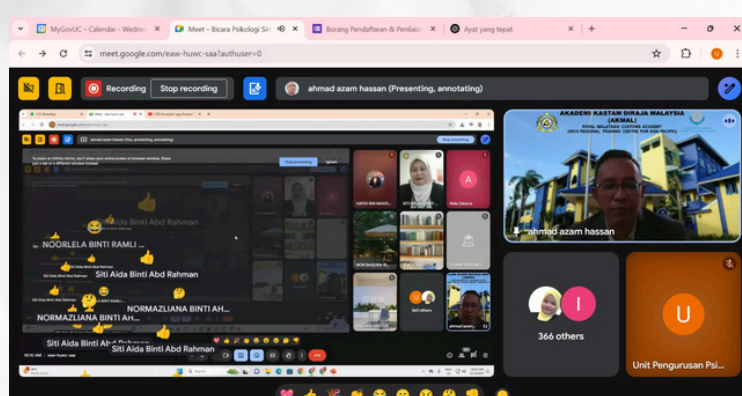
MyGovUC – Calendar - Wedne
Meet - Bicara Psikologi Siri
Borang Pendaftaran & Penilaia
Ayat yang tepat

meet.google.com/eaw-huwc-saa?authuser=0

Recording
Stop recording
ahmad azam hassan (Presenting, annotating)

ahmad azam hassan (You, presenting, annotating)
Stop presenting

Siti Aida Binti Abd Rahman
NOORLELA BINTI RAMLI
Siti Aida Binti Abd Rahman
NORMAZLIANA BINTI AH...
NORMAZLIANA BINTI AH...
Siti Aida Binti Abd Rahman
Siti Aida Binti Abd Rahman

AKADEMI KASTAM DIRAJA MALAYSIA (AKMAL)
ROYAL MALAYSIAN CUSTOMS ACADEMY (WCO REGIONAL TRAINING CENTRE FOR ASIA PACIFIC)

ahmad azam hassan

I
366 others

U
Unit Pengurusan Psi...